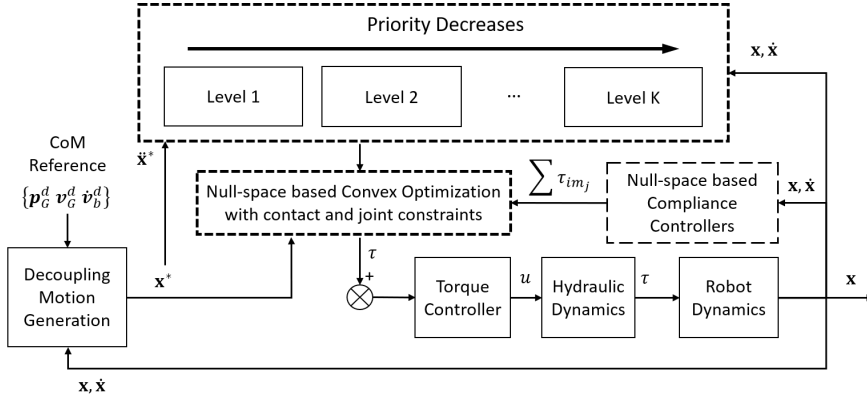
Priority Decreases

Level 1

Level 2

...

Level K

$\mathbf{x}, \dot{\mathbf{x}}$

CoM Reference

$\{\boldsymbol{p}_G^d \; \boldsymbol{v}_G^d \; \dot{\boldsymbol{v}}_b^d\}$

$\ddot{\mathbf{x}}^*$

Null-space based Convex Optimization with contact and joint constraints

$\sum \tau_{im_j}$

Null-space based Compliance Controllers

$\mathbf{x}, \dot{\mathbf{x}}$

Decoupling Motion Generation

$\mathbf{x}^*$

$\tau$

+

Torque Controller

$u$

Hydraulic Dynamics

$\tau$

Robot Dynamics

$\mathbf{x}$

$\mathbf{x}, \dot{\mathbf{x}}$